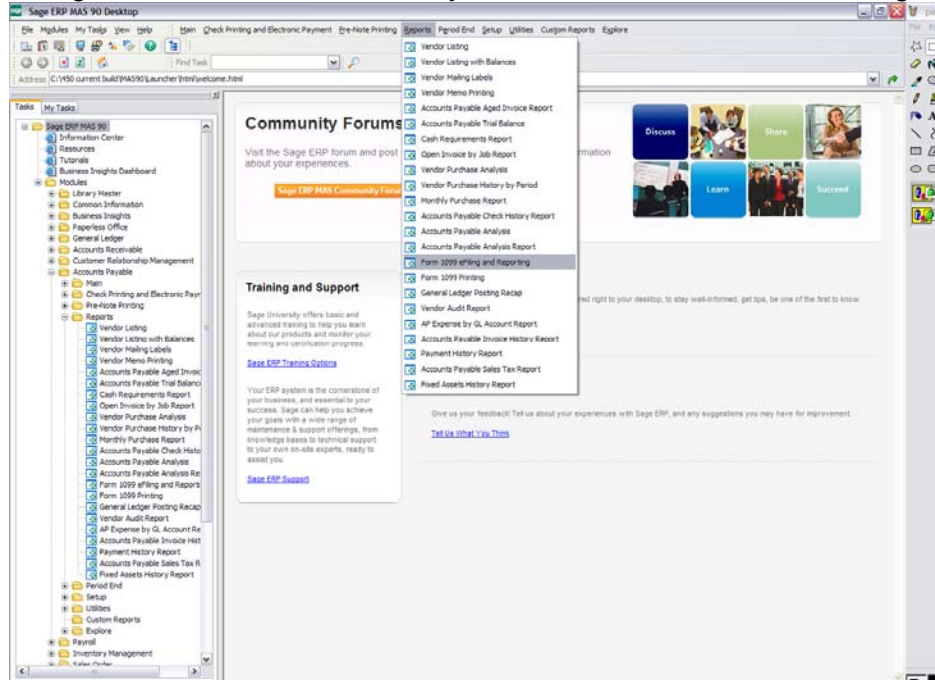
Sage ERP MAS 90 Desktop

File Modules My Tasks View Help | Main Check Printing and Electronic Payment Pre-Note Printing Reports Period End Setup Utilities Custom Reports Explore

Find Task

Address C:\1450 current build\MAS90\Launcher\html\welcome.html

Tasks My Tasks

Sage ERP MAS 90
Information Center
Resources
Tutorials
Business Insights Dashboard
Modules
Library Master
Common Information
Business Insights
Paperless Office
General Ledger
Accounts Receivable
Customer Relationship Management
Accounts Payable
Main
Check Printing and Electronic Payr
Pre-Note Printing
Reports
Vendor Listing
Vendor Listing with Balances
Vendor Mailing Labels
Vendor Memo Printing
Accounts Payable Aged Invoic
Accounts Payable Trial Balanc
Cash Requirements Report
Open Invoice by Job Report
Vendor Purchase Analysis
Vendor Purchase History by P
Monthly Purchase Report
Accounts Payable Check Histo
Accounts Payable Analysis
Accounts Payable Analysis Re
Form 1099 eFiling and Reporti
Form 1099 Printing
General Ledger Posting Recap
Vendor Audit Report
AP Expense by GL Account Re
Accounts Payable Invoice Hist
Payment History Report
Accounts Payable Sales Tax R
Fixed Assets History Report
Period End
Setup
Utilities
Custom Reports
Explore
Payroll
Inventory Management
Sales Order

Vendor Listing
Vendor Listing with Balances
Vendor Mailing Labels
Vendor Memo Printing
Accounts Payable Aged Invoice Report
Accounts Payable Trial Balance
Cash Requirements Report
Open Invoice by Job Report
Vendor Purchase Analysis
Vendor Purchase History by Period
Monthly Purchase Report
Accounts Payable Check History Report
Accounts Payable Analysis
Accounts Payable Analysis Report
Form 1099 eFiling and Reporting
Form 1099 Printing
General Ledger Posting Recap
Vendor Audit Report
AP Expense by GL Account Report
Accounts Payable Invoice History Report
Payment History Report
Accounts Payable Sales Tax Report
Fixed Assets History Report

Community Forums

Visit the Sage ERP forum and post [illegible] about your experiences. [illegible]rmation

Sage ERP MAS Community Forum

Discuss
Share
Learn
Succeed

Training and Support

Sage University offers basic and advanced training to help you learn about our products and monitor your learning and certification progress.

Sage ERP Training Options

Your ERP system is the cornerstone of your business, and essential to your success. Sage can help you achieve your goals with a wide range of maintenance & support offerings, from knowledge bases to technical support to your own on-site experts, ready to assist you.

Sage ERP Support

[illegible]red right to your desktop, to stay well-informed, get tips, be one of the first to know

Give us your feedback! Tell us about your experiences with Sage ERP, and any suggestions you may have for improvement.

Tell Us What You Think